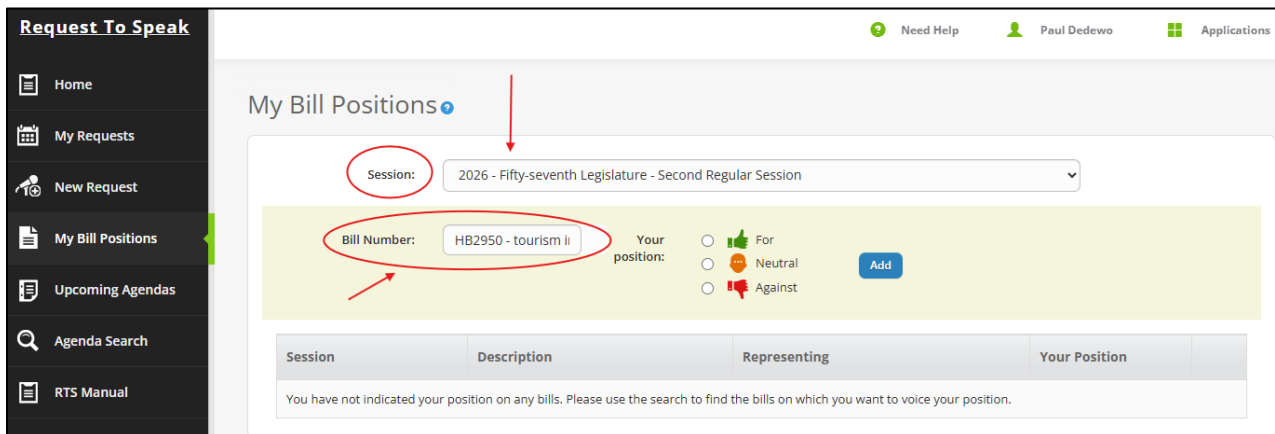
Request To Speak

Home

My Requests

New Request

My Bill Positions

Upcoming Agendas

Agenda Search

RTS Manual

Need Help

Paul Dedewo

Applications

My Bill Positions

Session: 2026 - Fifty-seventh Legislature - Second Regular Session

Bill Number: HB2950 - tourism i

Your position:

For

Neutral

Against

Add

| Session | Description | Representing | Your Position | |
|---|---|---|---|---|
| You have not indicated your position on any bills. Please use the search to find the bills on which you want to voice your position. | | | | |